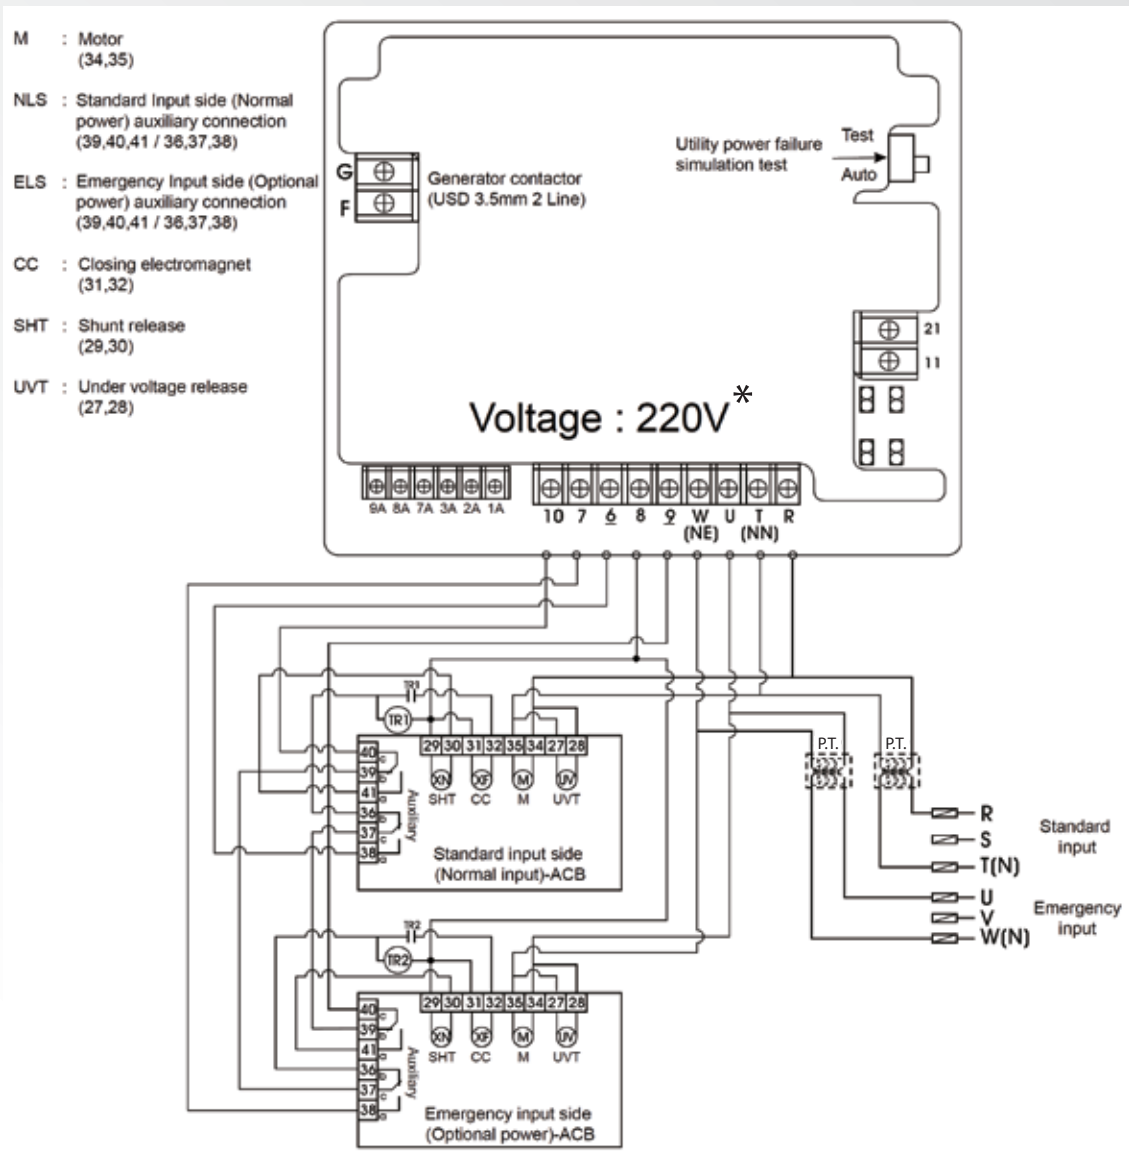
M : Motor (34,35)

NLS : Standard Input side (Normal power) auxiliary connection (39,40,41 / 36,37,38)

ELS : Emergency Input side (Optional power) auxiliary connection (39,40,41 / 36,37,38)

CC : Closing electromagnet (31,32)

SHT : Shunt release (29,30)

UVT : Under voltage release (27,28)

G
F
Generator contactor (USD 3.5mm 2 Line)

Utility power failure simulation test

Test
Auto

21
11

Voltage : 220V*

9A 8A 7A 3A 2A 1A

10 7 6 8 9 W (NE) U T (NN) R

TR1
TR1

29 30 31 32 35 34 27 28
XN XF M UV
SHT CC M UVT

40 39 41 36 37 38
Auxiliary

Standard input side (Normal input)-ACB

P.T.
P.T.

R
S
T(N)
Standard input

U
V
W(N)
Emergency input

TR2
TR2

29 30 31 32 35 34 27 28
XN XF M UV
SHT CC M UVT

40 39 41 36 37 38
Auxiliary

Emergency input side (Optional power)-ACB